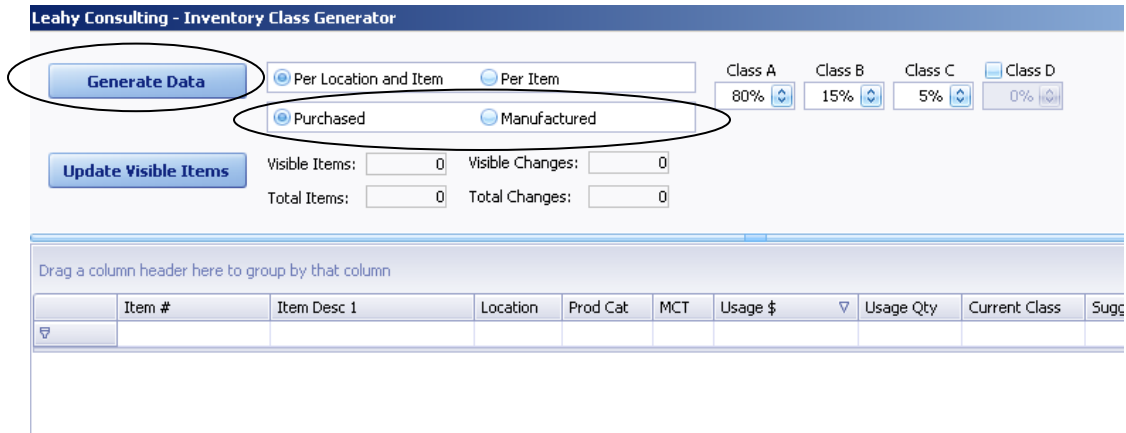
Leahy Consulting - Inventory Class Generator

Generate Data

Per Location and Item Per Item

Purchased Manufactured

Class A 80%
Class B 15%
Class C 5%
Class D 0%

Update Visible Items

Visible Items: 0 Visible Changes: 0
Total Items: 0 Total Changes: 0

Drag a column header here to group by that column

| | Item # | Item Desc 1 | Location | Prod Cat | MCT | Usage $ | Usage Qty | Current Class | Sugg |
|---|---|---|---|---|---|---|---|---|---|
| | | | | | | | | | |